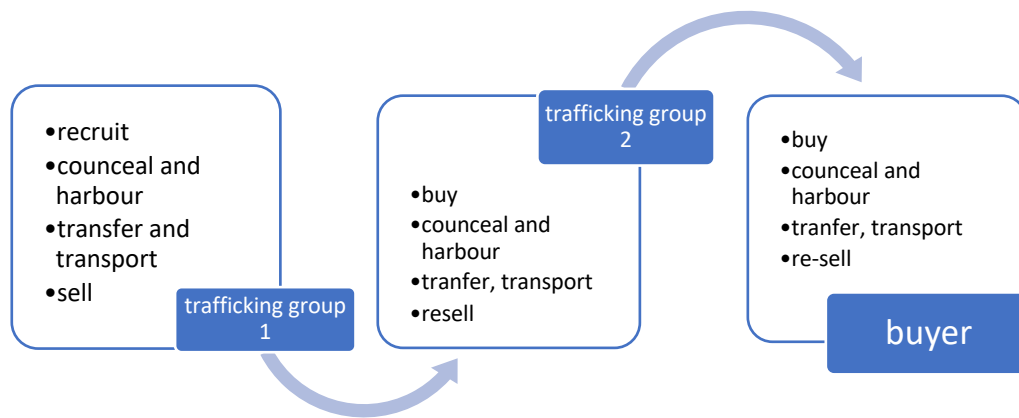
•recruit
•counceal and harbour
•transfer and transport
•sell

trafficking group 1

trafficking group 2

•buy
•counceal and harbour
•tranfer, transport
•resell

•buy
•counceal and harbour
•tranfer, transport
•re-sell

buyer